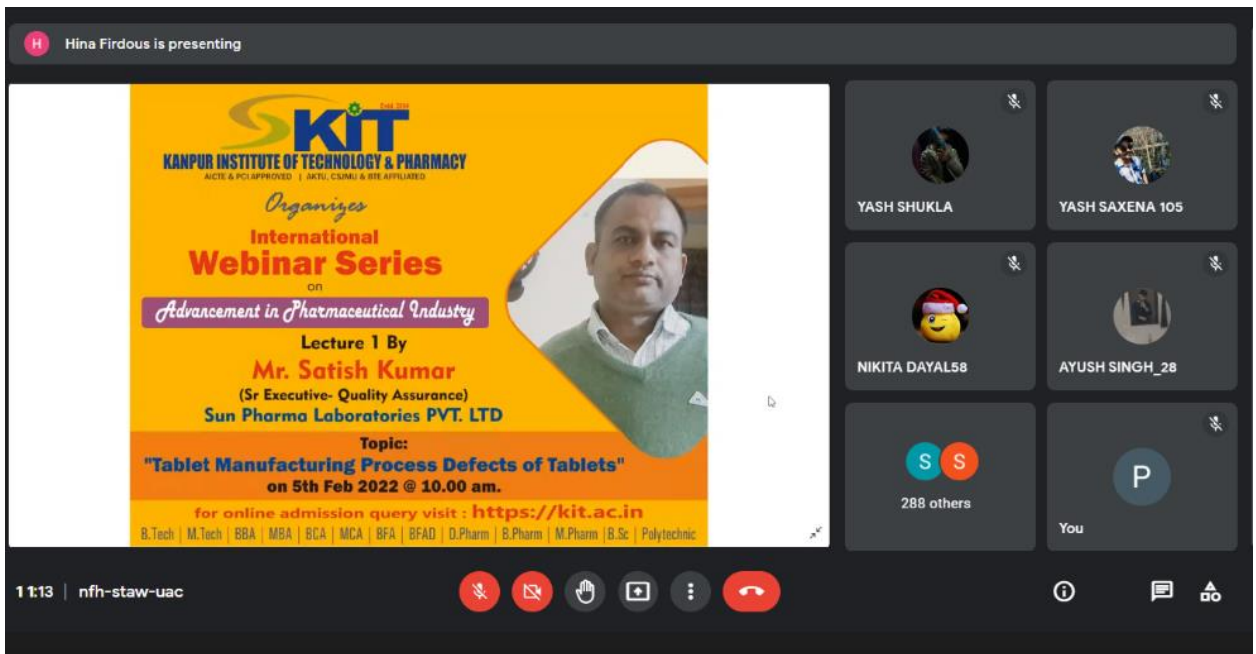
H Hina Firdous is presenting

Estd. 2006
KIT
KANPUR INSTITUTE OF TECHNOLOGY & PHARMACY
AICTE & PCI APPROVED | AKTU, CSJMU & BTE AFFILIATED

Organizes
International
Webinar Series
on
Advancement in Pharmaceutical Industry
Lecture 1 By
Mr. Satish Kumar
(Sr Executive- Quality Assurance)
Sun Pharma Laboratories PVT. LTD
Topic:
"Tablet Manufacturing Process Defects of Tablets"
on 5th Feb 2022 @ 10.00 am.
for online admission query visit : https://kit.ac.in
B.Tech | M.Tech | BBA | MBA | BCA | MCA | BFA | BFAD | D.Pharm | B.Pharm | M.Pharm | B.Sc | Polytechnic

YASH SHUKLA
YASH SAXENA 105
NIKITA DAYAL58
AYUSH SINGH_28
S S
288 others
P
You

11:13 | nfh-staw-uac